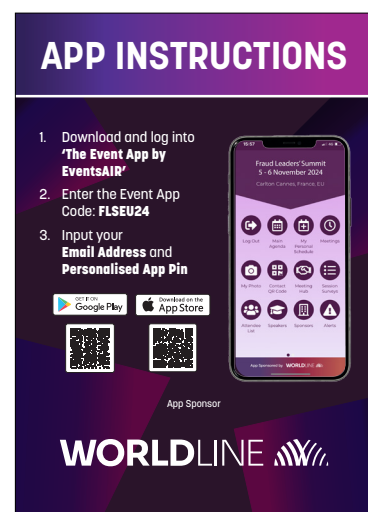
APP INSTRUCTIONS

1. Download and log into **'The Event App by EventsAIR'**

2. Enter the Event App Code: **FLSEU24**

3. Input your **Email Address** and **Personalised App Pin**

GET IT ON Google Play

Download on the App Store

15:57

Fraud Leaders' Summit
5 - 6 November 2024

Carlton Cannes, France, EU

Log Out
Main Agenda
My Personal Schedule
Meetings
My Photo
Contact QR Code
Meeting Hub
Session Surveys
Attendee List
Speakers
Sponsors
Alerts

App Sponsored by: WORLDLINE

App Sponsor

WORLDLINE